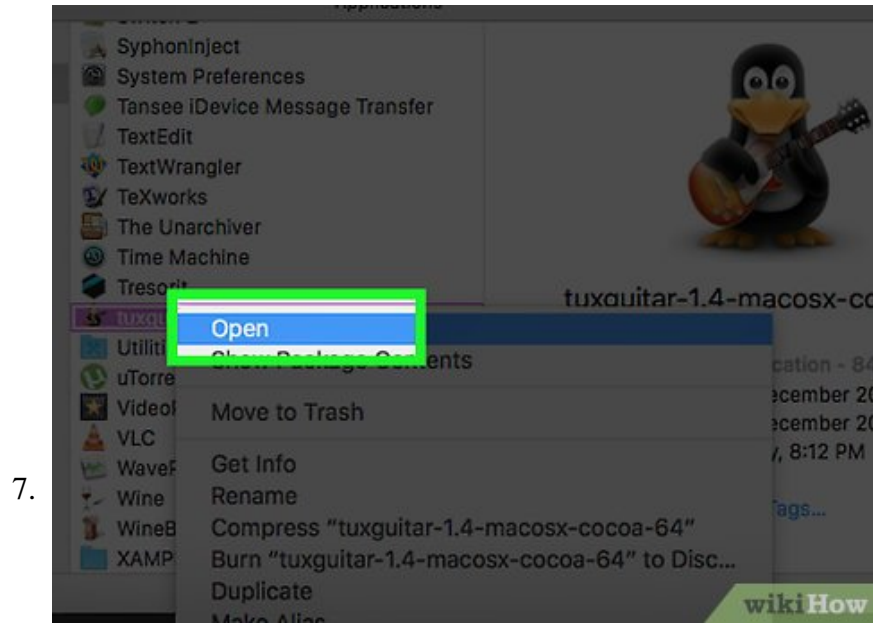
7.

Applications

SyphonInject
System Preferences
Tansee iDevice Message Transfer
TextEdit
TextWrangler
TeXworks
The Unarchiver
Time Machine
Tresorit
tuxgu
Utiliti
uTorre
VideoI
VLC
WaveF
Wine
WineB
XAMP

tuxguitar-1.4-macosx-co

cation - 84
ecember 20
ecember 20
, 8:12 PM
Tags...

Open
Show Package Contents
Move to Trash
Get Info
Rename
Compress "tuxguitar-1.4-macosx-cocoa-64"
Burn "tuxguitar-1.4-macosx-cocoa-64" to Disc...
Duplicate
Make Alias

wikiHow